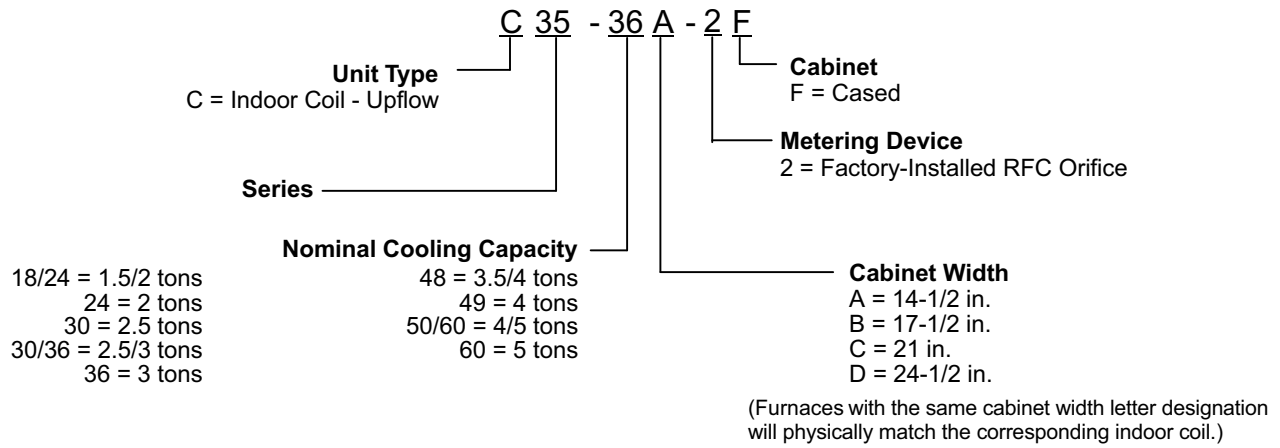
C 35 - 36 A - 2 F

Unit Type
C = Indoor Coil - Upflow

Cabinet
F = Cased

Metering Device
2 = Factory-Installed RFC Orifice

Series

Nominal Cooling Capacity
18/24 = 1.5/2 tons
24 = 2 tons
30 = 2.5 tons
30/36 = 2.5/3 tons
36 = 3 tons
48 = 3.5/4 tons
49 = 4 tons
50/60 = 4/5 tons
60 = 5 tons

Cabinet Width
A = 14-1/2 in.
B = 17-1/2 in.
C = 21 in.
D = 24-1/2 in.

(Furnaces with the same cabinet width letter designation will physically match the corresponding indoor coil.)